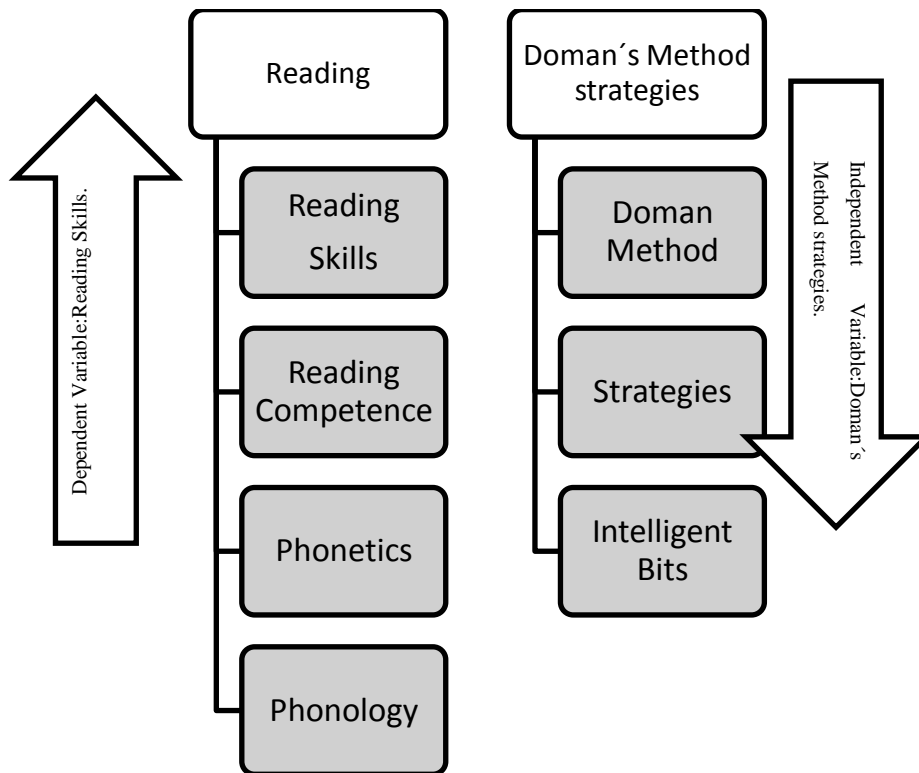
Dependent Variable:Reading Skills.

Reading

Reading Skills

Reading Competence

Phonetics

Phonology

Doman´s Method strategies

Doman Method

Strategies

Intelligent Bits

Independent Variable:Doman´s Method strategies.